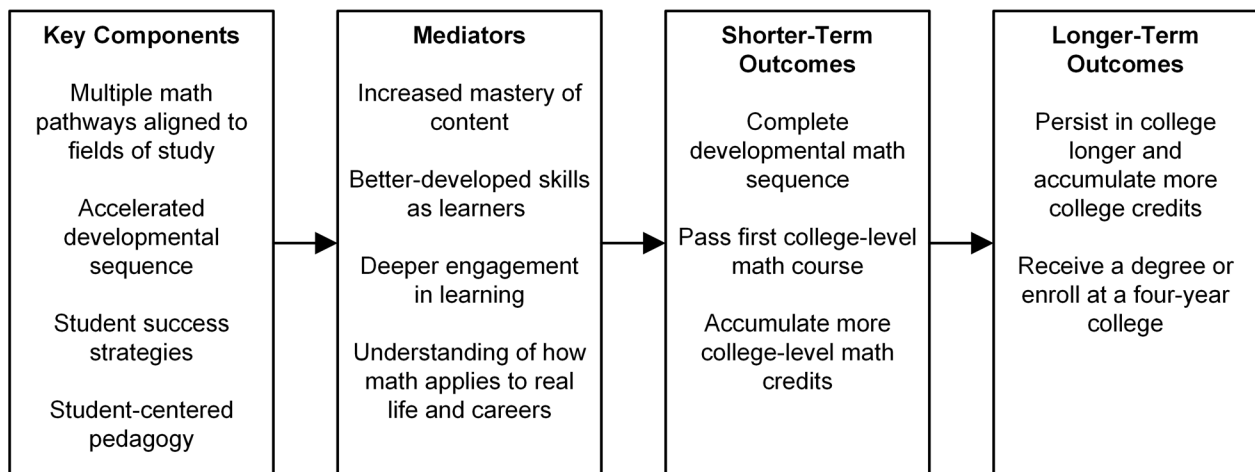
Key Components

Multiple math pathways aligned to fields of study

Accelerated developmental sequence

Student success strategies

Student-centered pedagogy

Mediators

Increased mastery of content

Better-developed skills as learners

Deeper engagement in learning

Understanding of how math applies to real life and careers

Shorter-Term Outcomes

Complete developmental math sequence

Pass first college-level math course

Accumulate more college-level math credits

Longer-Term Outcomes

Persist in college longer and accumulate more college credits

Receive a degree or enroll at a four-year college